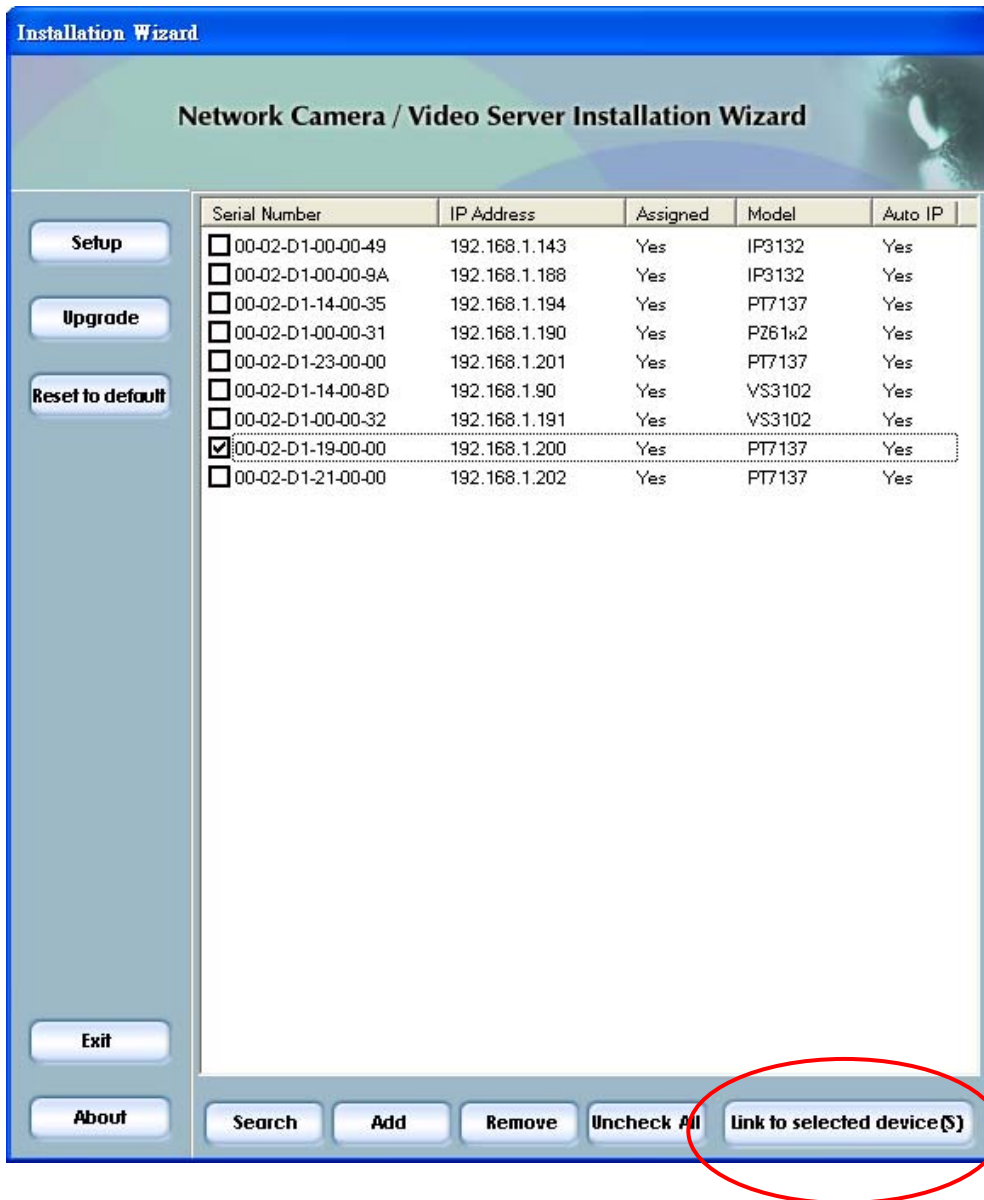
Installation Wizard

Network Camera / Video Server Installation Wizard

Setup

Upgrade

Reset to default

| Serial Number | IP Address | Assigned | Model | Auto IP |
|---|---|---|---|---|
| 00-02-D1-00-00-49 | 192.168.1.143 | Yes | IP3132 | Yes |
| 00-02-D1-00-00-9A | 192.168.1.188 | Yes | IP3132 | Yes |
| 00-02-D1-14-00-35 | 192.168.1.194 | Yes | PT7137 | Yes |
| 00-02-D1-00-00-31 | 192.168.1.190 | Yes | PZ61x2 | Yes |
| 00-02-D1-23-00-00 | 192.168.1.201 | Yes | PT7137 | Yes |
| 00-02-D1-14-00-8D | 192.168.1.90 | Yes | VS3102 | Yes |
| 00-02-D1-00-00-32 | 192.168.1.191 | Yes | VS3102 | Yes |
| 00-02-D1-19-00-00 | 192.168.1.200 | Yes | PT7137 | Yes |
| 00-02-D1-21-00-00 | 192.168.1.202 | Yes | PT7137 | Yes |

Exit

About

Search

Add

Remove

Uncheck All

Link to selected device(S)